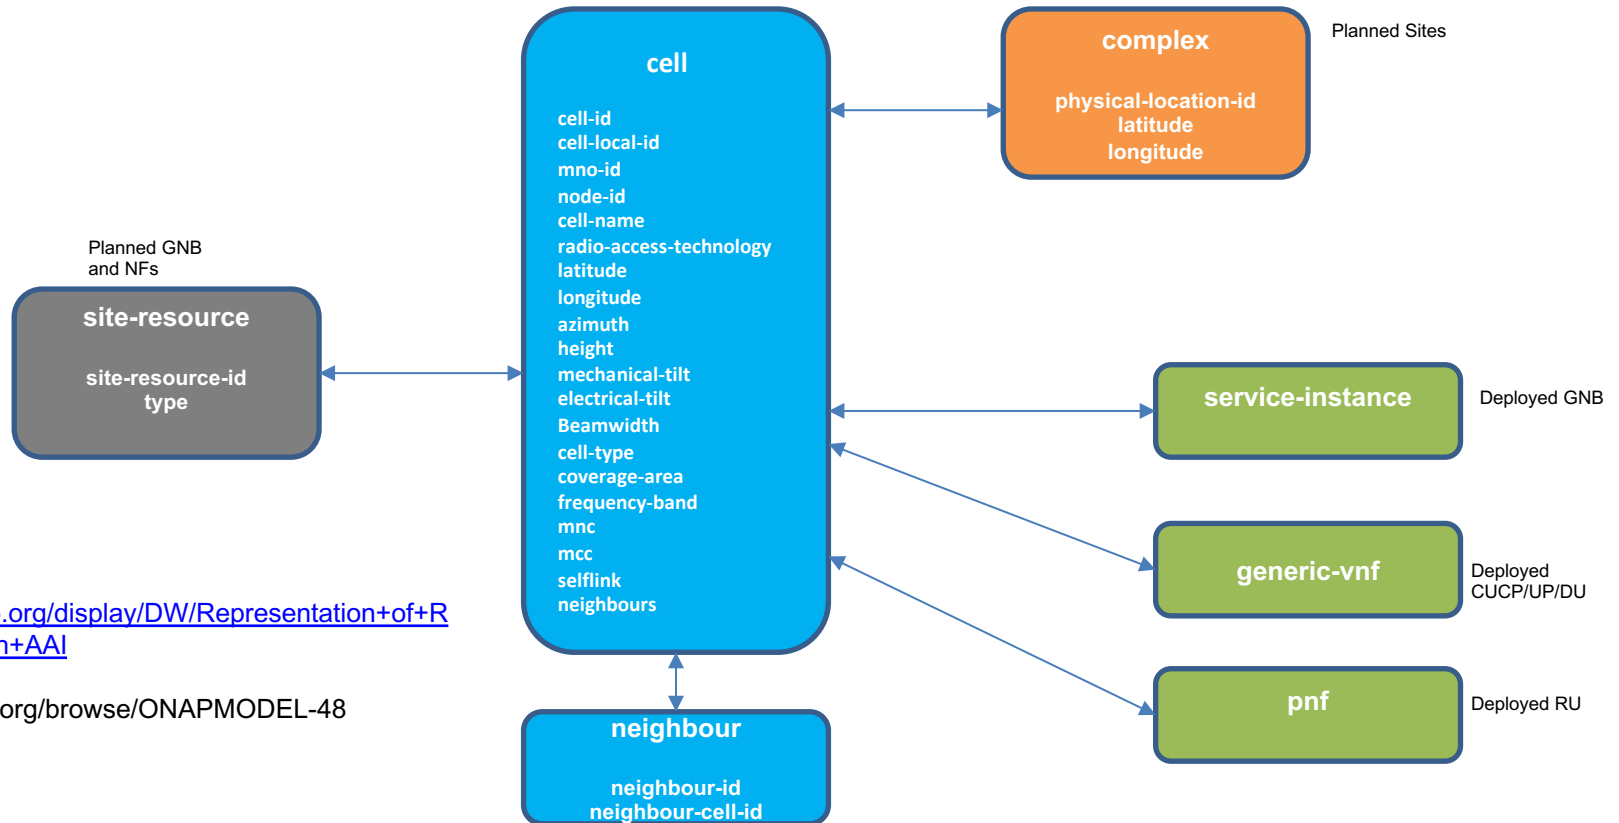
Planned GNB and NFs

site-resource

site-resource-id
type

.org/display/DW/Representation+of+R
n+AAI

org/browse/ONAPMODEL-48

cell

cell-id
cell-local-id
mno-id
node-id
cell-name
radio-access-technology
latitude
longitude
azimuth
height
mechanical-tilt
electrical-tilt
Beamwidth
cell-type
coverage-area
frequency-band
mnc
mcc
selflink
neighbours

neighbour

neighbour-id
neighbour-cell-id

complex

physical-location-id
latitude
longitude

Planned Sites

service-instance

Deployed GNB

generic-vnf

Deployed CUCP/UP/DU

pnf

Deployed RU